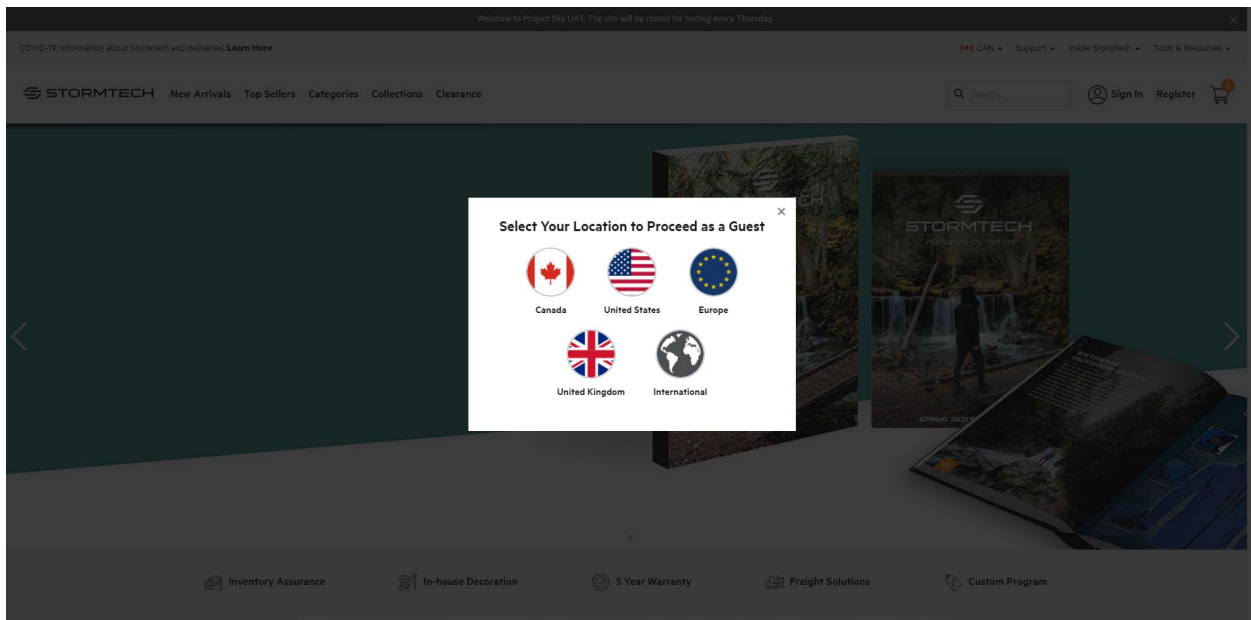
Welcome to Project Sky UAT. The site will be closed for testing every Thursday.

×

COVID-19: Information about Stormtech and deliveries. Learn More

CAN ▾ Support ▾ Inside Stormtech ▾ Tools & Resources ▾

STORMTECH New Arrivals Top Sellers Categories Collections Clearance

Search...

Sign In Register

0

STORMTECH

nurtured by nature

EXTREME OUTDOOR SERIES

SPRING 2021

×

Select Your Location to Proceed as a Guest

Canada

United States

Europe

United Kingdom

International

Inventory Assurance

In-house Decoration

5 Year Warranty

Freight Solutions

Custom Program